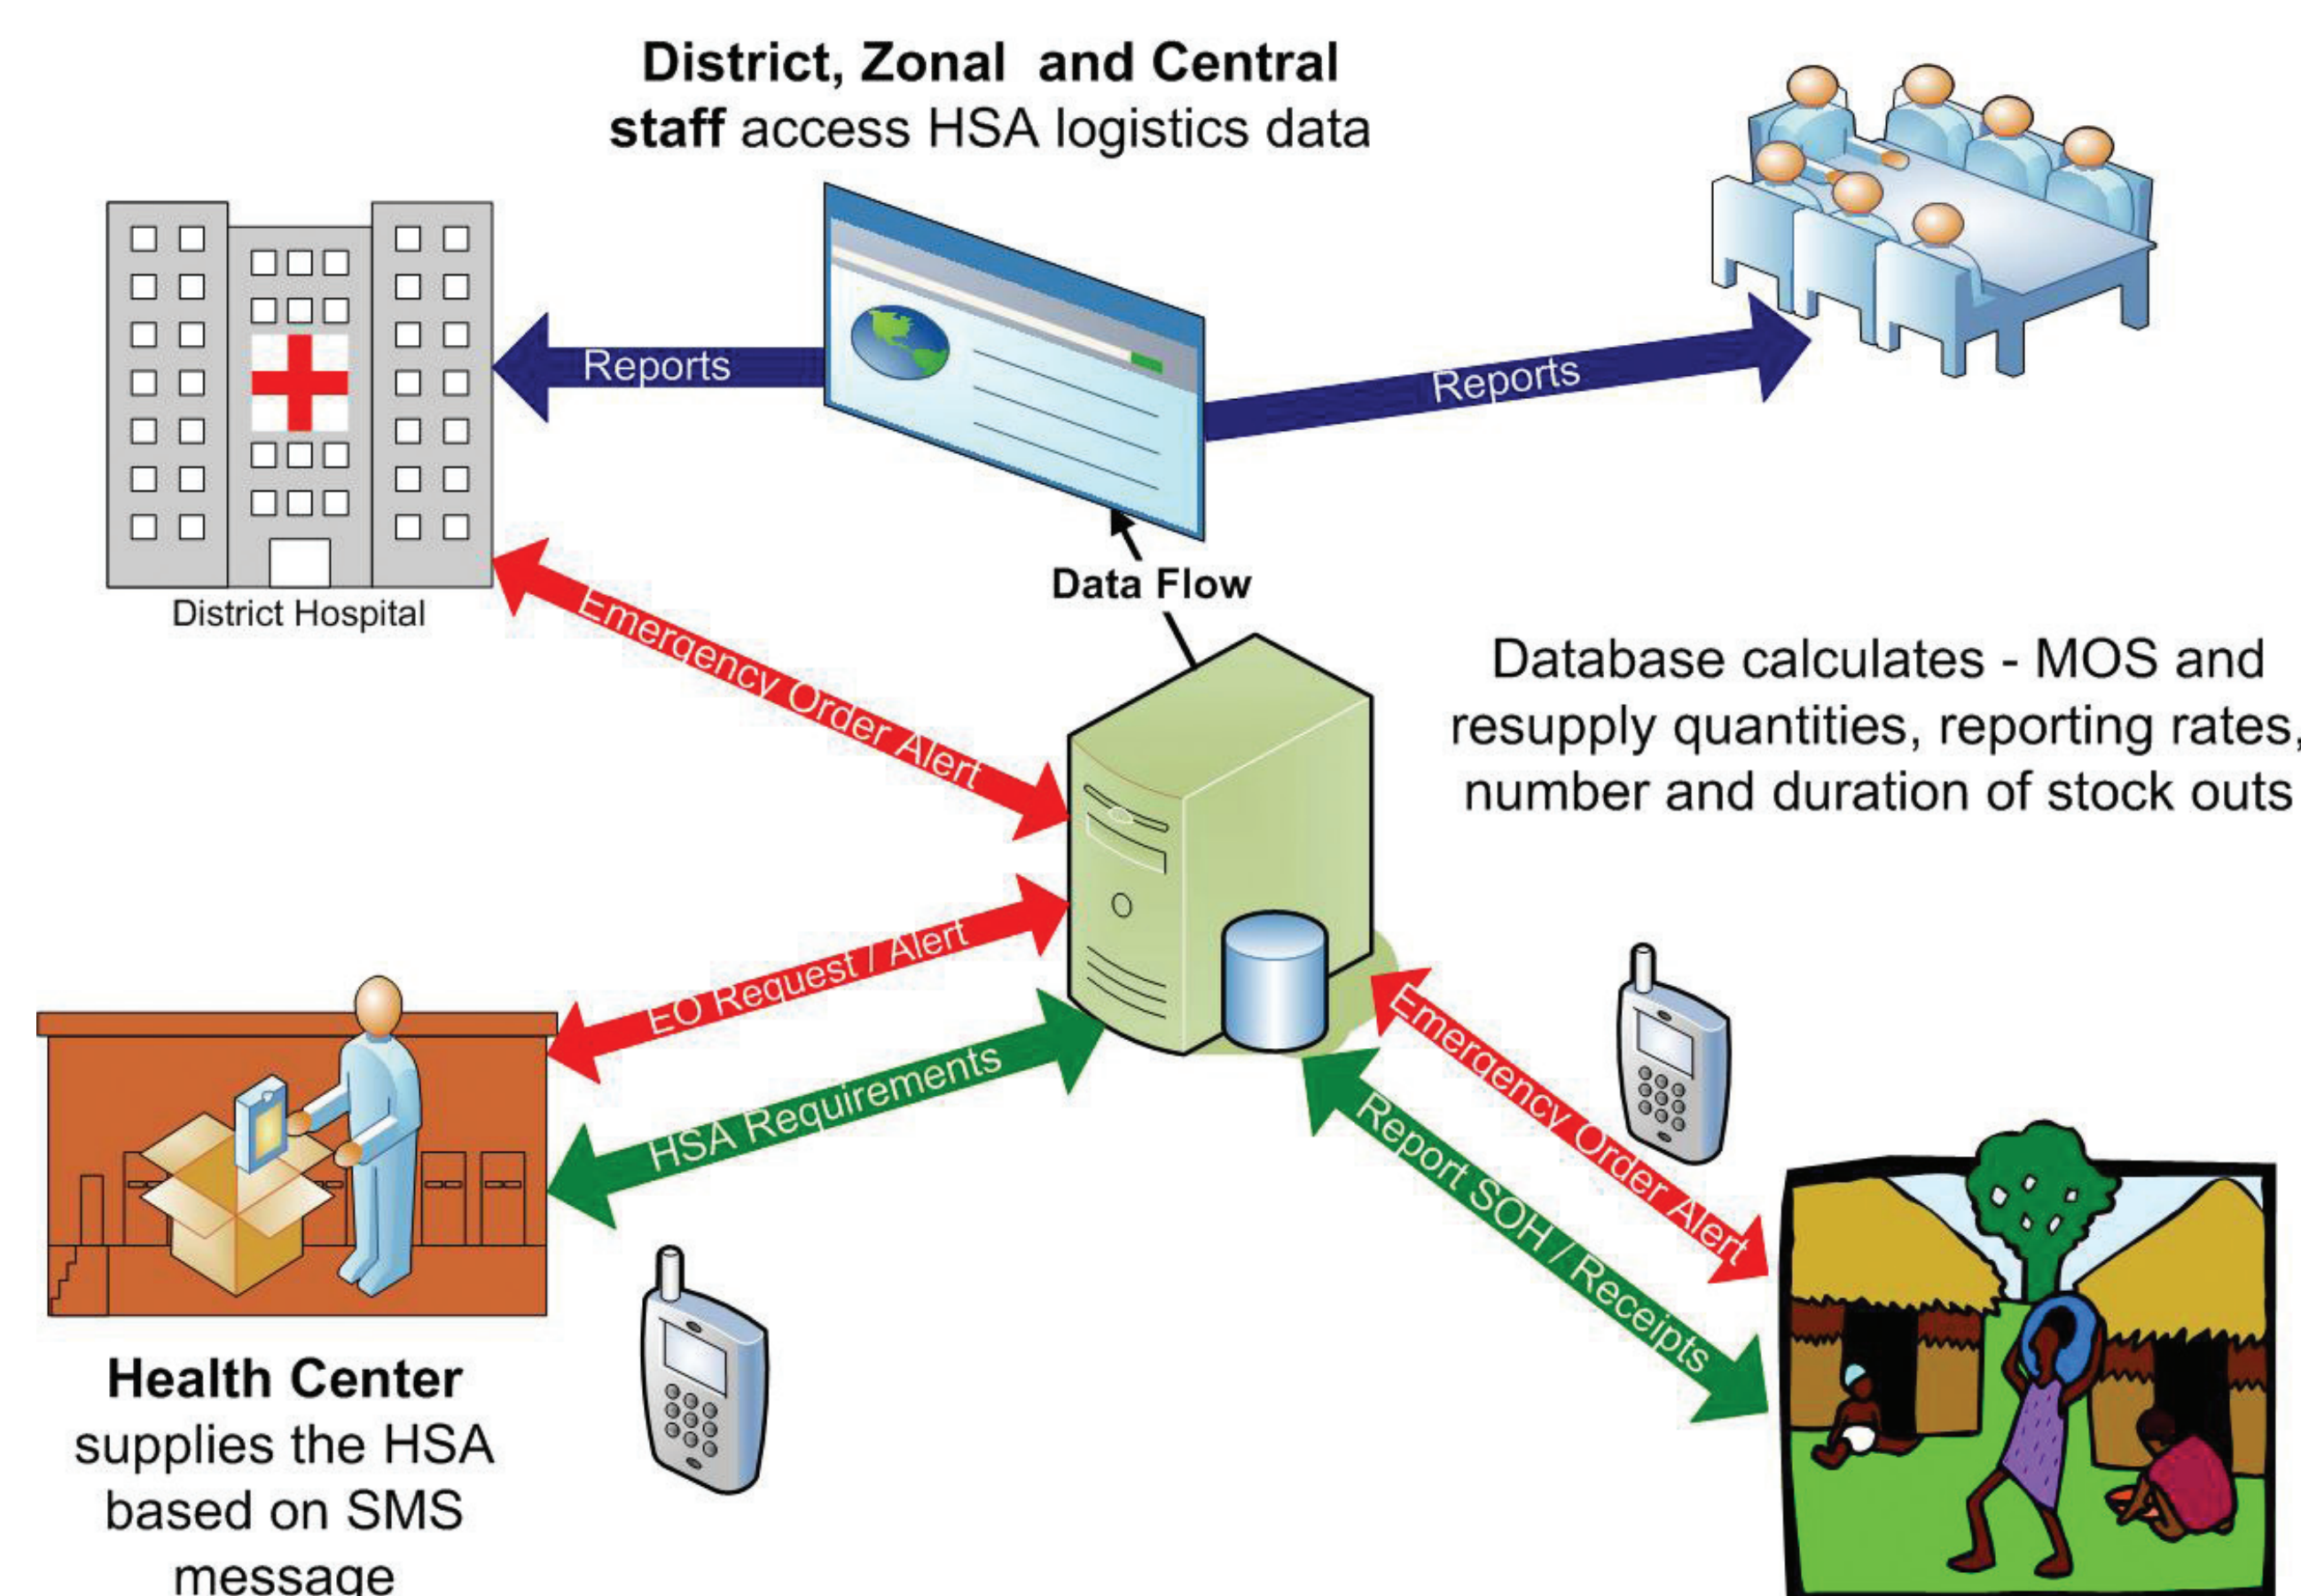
**District, Zonal and Central staff** access HSA logistics data

Reports

Reports

District Hospital

Data Flow

Database calculates - MOS and resupply quantities, reporting rates, number and duration of stock outs

Emergency Order Alert

EO Request / Alert

HSA Requirements

Emergency Order Alert

Report SOH / Receipts

**Health Center** supplies the HSA based on SMS message